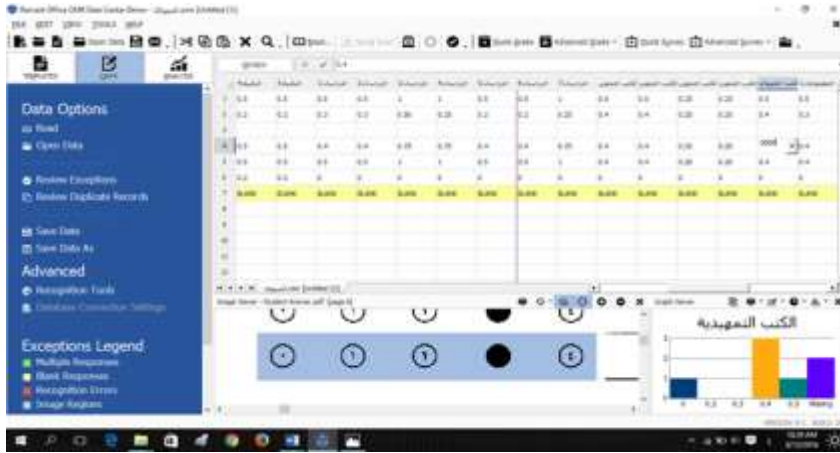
Data Options
Read
Open Data

Review Exceptions
Review Duplicate Records

Save Data
Save Data As

Advanced
Recognition Tools
Database Connection Settings

Exceptions Legend
Multiple Responses
Blank Responses
Recognition Errors
Image Regions

الكتب التمهيدية